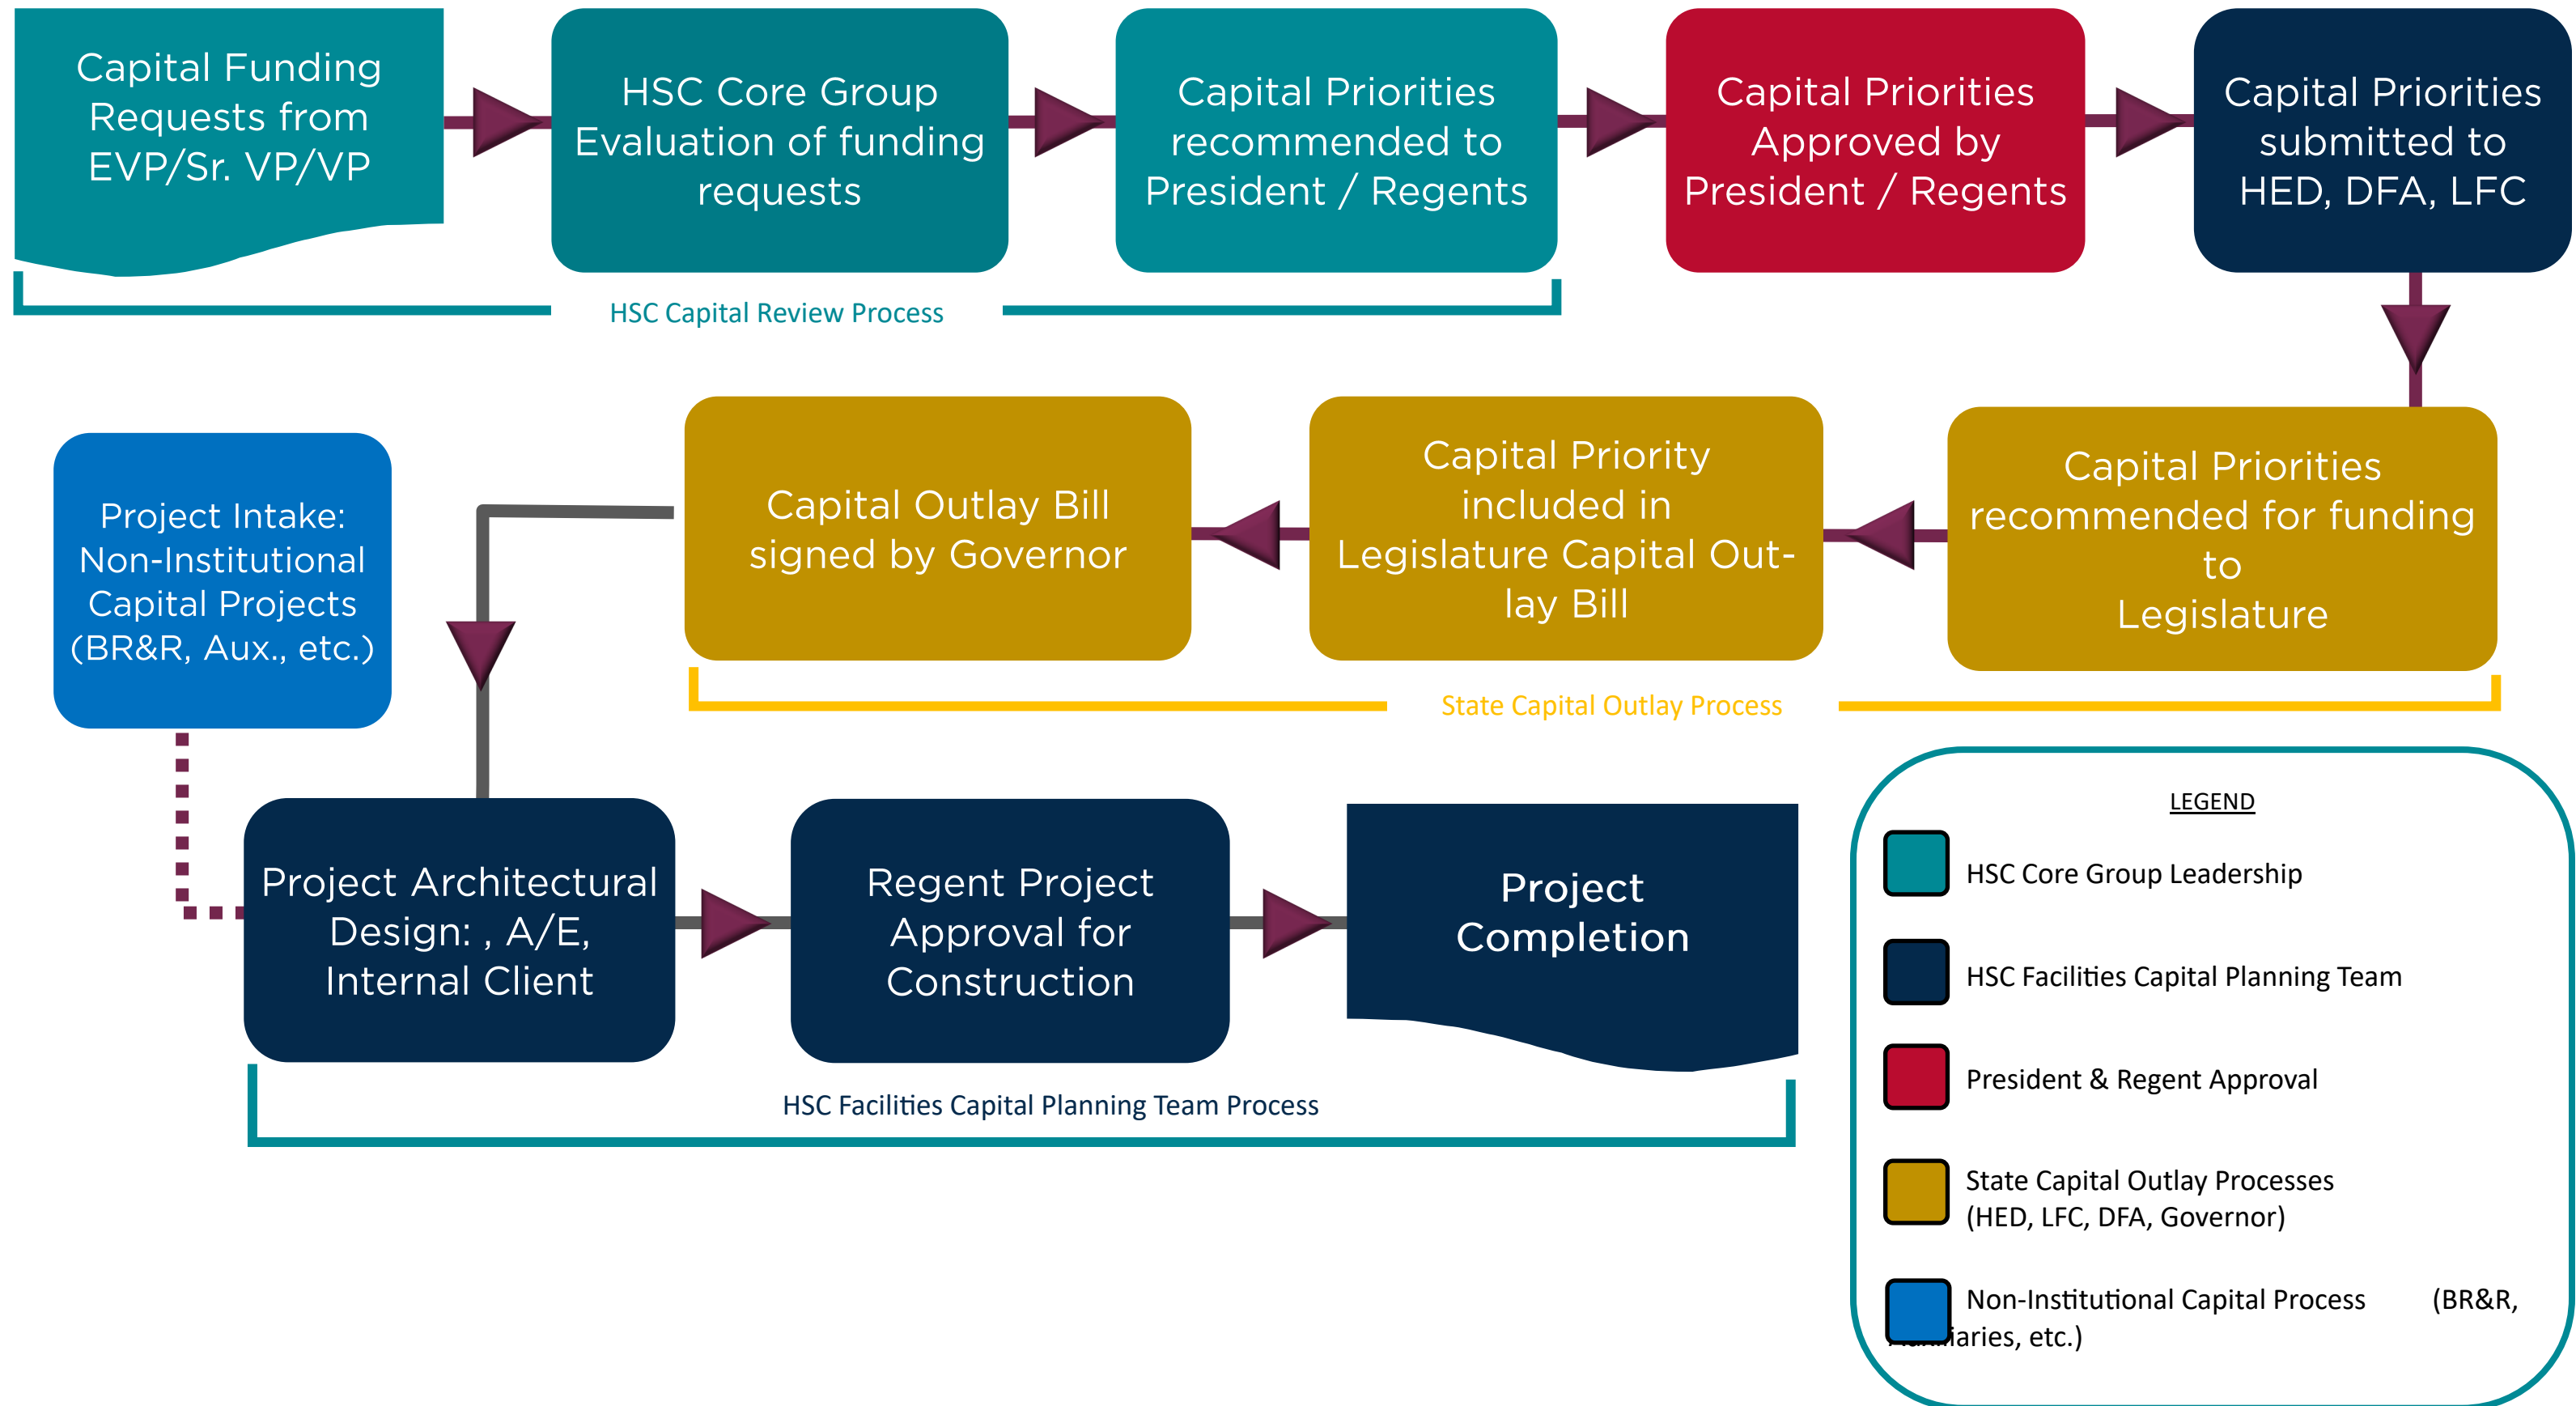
Capital Funding Requests from EVP/Sr. VP/VP

HSC Core Group Evaluation of funding requests

Capital Priorities recommended to President / Regents

Capital Priorities Approved by President / Regents

Capital Priorities submitted to HED, DFA, LFC

HSC Capital Review Process

Capital Priorities recommended for funding to Legislature

Capital Priority included in Legislature Capital Outlay Bill

Capital Outlay Bill signed by Governor

Project Intake: Non-Institutional Capital Projects (BR&R, Aux., etc.)

State Capital Outlay Process

Project Architectural Design: , A/E, Internal Client

Regent Project Approval for Construction

Project Completion

HSC Facilities Capital Planning Team Process

LEGEND

HSC Core Group Leadership

HSC Facilities Capital Planning Team

President & Regent Approval

State Capital Outlay Processes (HED, LFC, DFA, Governor)

Non-Institutional Capital Process (BR&R, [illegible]iaries, etc.)